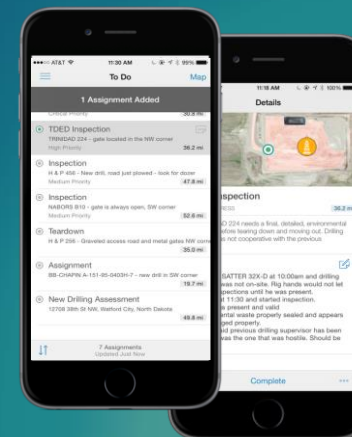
•••○○ AT&T 11:30 AM 99%

To Do

Map

1 Assignment Added

Critical Priority 30.8 mi

TDED Inspection

TRINIDAD 224 - gate located in the NW corner

High Priority 36.2 mi

Inspection

H & P 498 - New drill, road just plowed - look for dozer

Medium Priority 47.8 mi

Inspection

NABORS B10 - gate is always open, SW corner

Medium Priority 52.6 mi

Teardown

H & P 298 - Graveled access road and metal gates NW corner

35.0 mi

Assignment

BB-CHAPIN A-151-85-0403H-7 - new drill in SW corner

19.7 mi

New Drilling Assessment

12708 38th St NW, Watford City, North Dakota

49.8 mi

7 Assignments

Updated Just Now

11:18 AM 100%

Details

nspection

36.2 mi

D 224 needs a final, detailed, environmental efore tearing down and moving out. Drilling not cooperative with the previous

SATTER 32X-D at 10:00am and drilling was not on-site. Rig hands would not let nspections until he was present. t 11:30 and started inspection. present and valid ental waste properly sealed and appears ged properly. ed previous drilling supervisor has been was the one that was hostile. Should be

Complete

•••